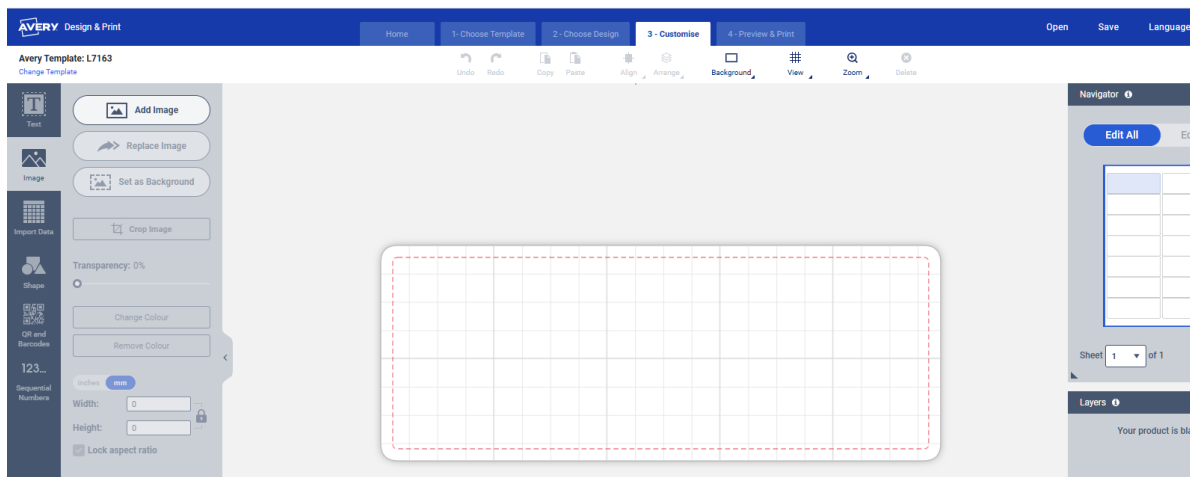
AVERY Design & Print

Home
1- Choose Template
2 - Choose Design
3 - Customise
4 - Preview & Print

Open
Save
Language

Avery Template: L7163
Change Template

Undo
Redo
Copy
Paste
Align
Arrange
Background
View
Zoom
Delete

Text
Image
Import Data
Shape
QR and Barcodes
123...
Sequential Numbers

Add Image
Replace Image
Set as Background
Crop Image
Transparency: 0%
Change Colour
Remove Colour
inches
mm
Width: 0
Height: 0
Lock aspect ratio

Navigator
Edit All
Ed

Sheet 1 of 1

Layers
Your product is bla